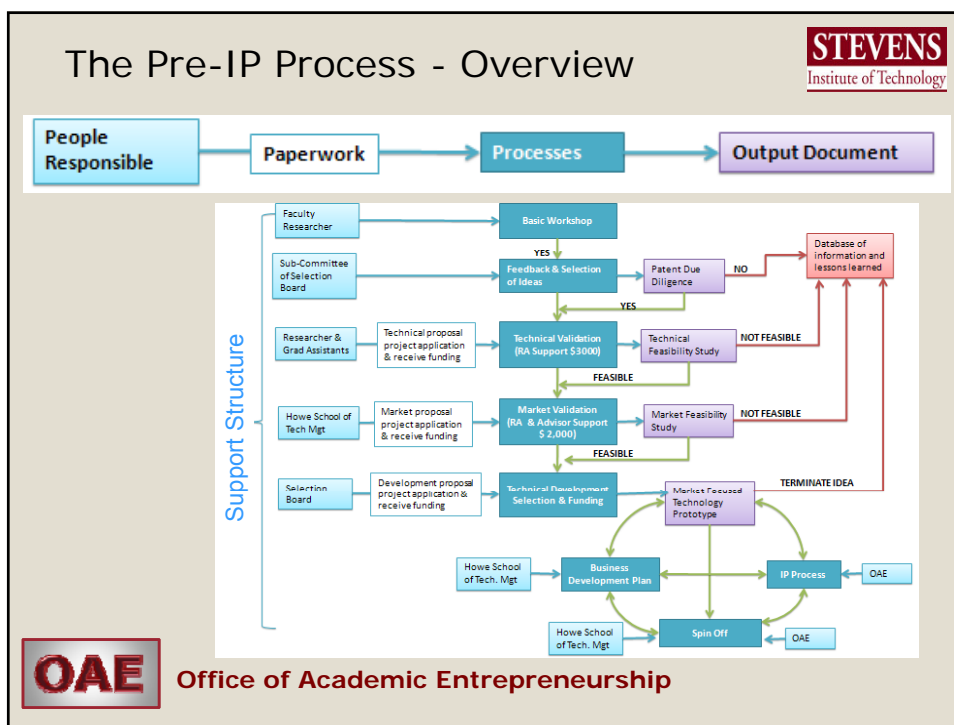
The Pre-IP Process - Overview

STEVENS
Institute of Technology

People Responsible
Paperwork
Processes
Output Document

Support Structure

Faculty Researcher
Basic Workshop
YES
Sub-Committee of Selection Board
Feedback & Selection of Ideas
Patent Due Diligence
NO
Database of information and lessons learned
YES
Researcher & Grad Assistants
Technical proposal project application & receive funding
Technical Validation (RA Support $3000)
Technical Feasibility Study
NOT FEASIBLE
FEASIBLE
Howe School of Tech Mgt
Market proposal project application & receive funding
Market Validation (RA & Advisor Support $ 2,000)
Market Feasibility Study
NOT FEASIBLE
FEASIBLE
Selection Board
Development proposal project application & receive funding
Technical Development Selection & Funding
Market Focused Technology Prototype
TERMINATE IDEA
Howe School of Tech. Mgt
Business Development Plan
IP Process
OAE
Howe School of Tech. Mgt
Spin Off
OAE

OAE
Office of Academic Entrepreneurship